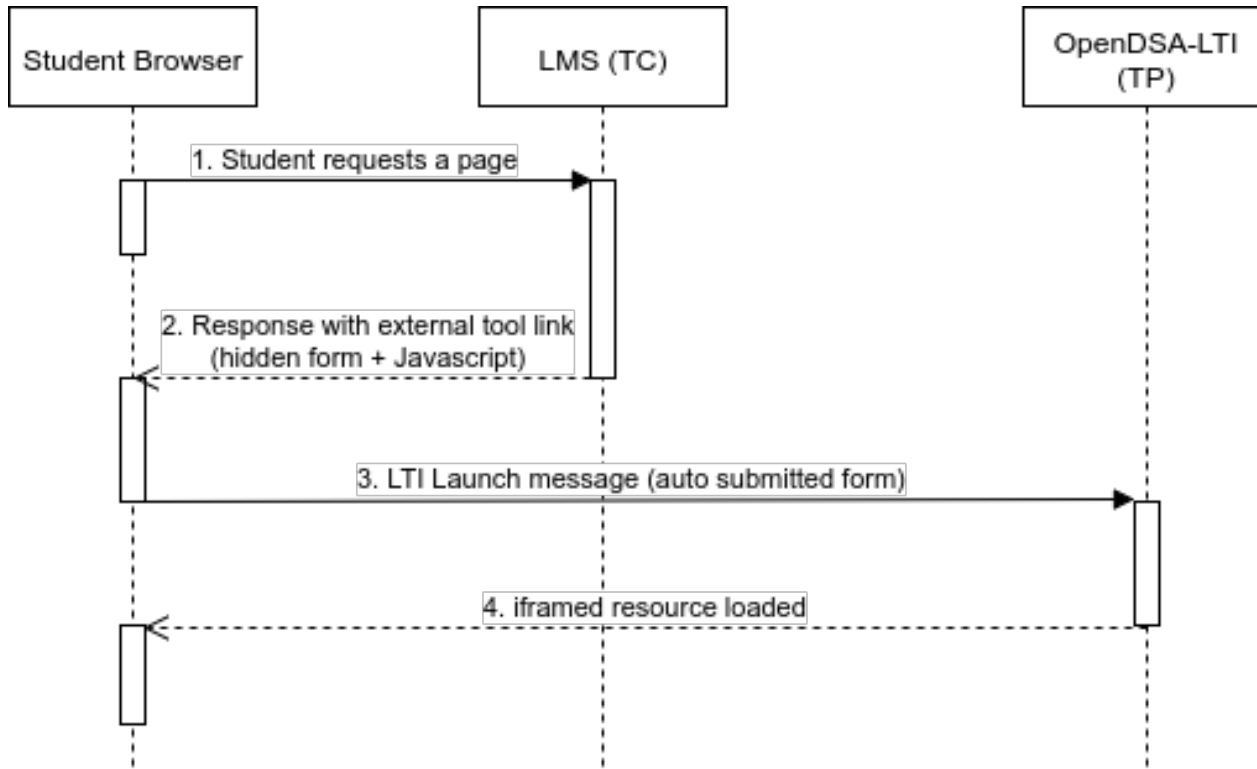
Student Browser

LMS (TC)

OpenDSA-LTI (TP)

1. Student requests a page

2. Response with external tool link (hidden form + Javascript)

3. LTI Launch message (auto submitted form)

4. iframed resource loaded